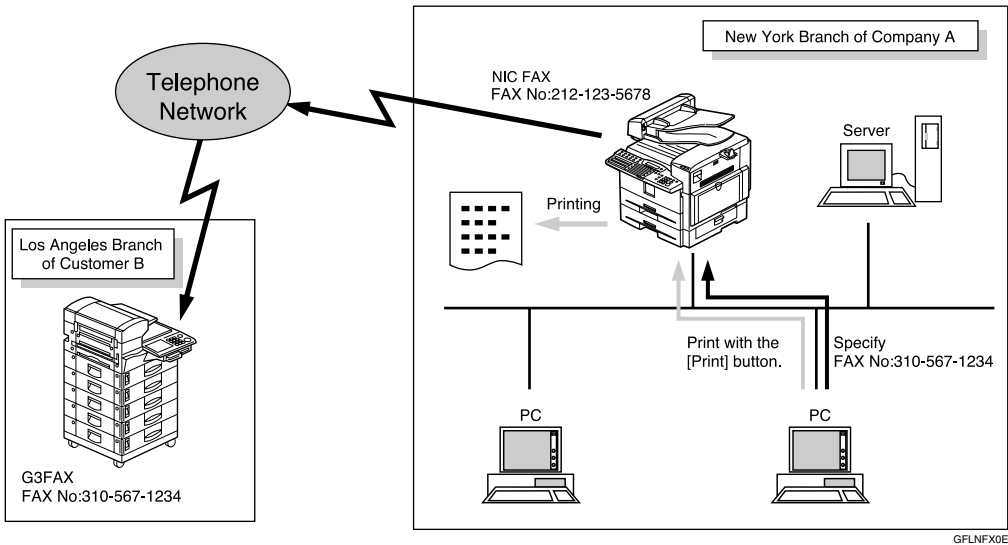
New York Branch of Company A

Telephone Network

NIC FAX
FAX No:212-123-5678

Server

Printing

Los Angeles Branch of Customer B

Print with the [Print] button.

Specify
FAX No:310-567-1234

PC

PC

G3FAX
FAX No:310-567-1234

GFLNFX0E